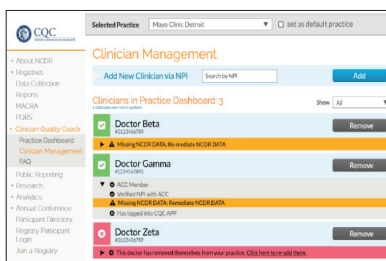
CQC

Selected Practice Mayo Clinic Detroit ▼ set as default practice

Clinician Management

Add New Clinician via NPI Search by NPI Add

Clinicians in Practice Dashboard: 3 Show All

Doctor Beta
#123456789
Remove
▶ Missing NCDR DATA: Re-mediate NCDR DATA

Doctor Gamma
#123456789
Remove
▼ ACC Member
Verified NPI with ACC
Missing NCDR DATA: Remediate NCDR DATA
Has logged into CQC APP

Doctor Zeta
#123456789
Remove
▶ This doctor has removed themselves from your practice. Click here to re-add them.

About NCDR
Registries
Data Collection
Reports
MACRA
PQRS
Clinician Quality Coach
Practice Dashboard
Clinician Management
FAQ
Public Reporting
Research
Analytics
Annual Conference
Participant Directory
Registry Participant Login
Join a Registry